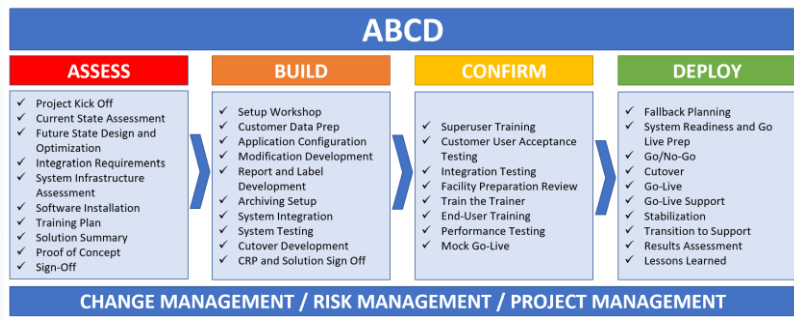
ABCD

ASSESS

Project Kick Off
Current State Assessment
Future State Design and Optimization
Integration Requirements
System Infrastructure Assessment
Software Installation
Training Plan
Solution Summary
Proof of Concept
Sign-Off

BUILD

Setup Workshop
Customer Data Prep
Application Configuration
Modification Development
Report and Label Development
Archiving Setup
System Integration
System Testing
Cutover Development
CRP and Solution Sign Off

CONFIRM

Superuser Training
Customer User Acceptance Testing
Integration Testing
Facility Preparation Review
Train the Trainer
End-User Training
Performance Testing
Mock Go-Live

DEPLOY

Fallback Planning
System Readiness and Go Live Prep
Go/No-Go
Cutover
Go-Live
Go-Live Support
Stabilization
Transition to Support
Results Assessment
Lessons Learned

CHANGE MANAGEMENT / RISK MANAGEMENT / PROJECT MANAGEMENT